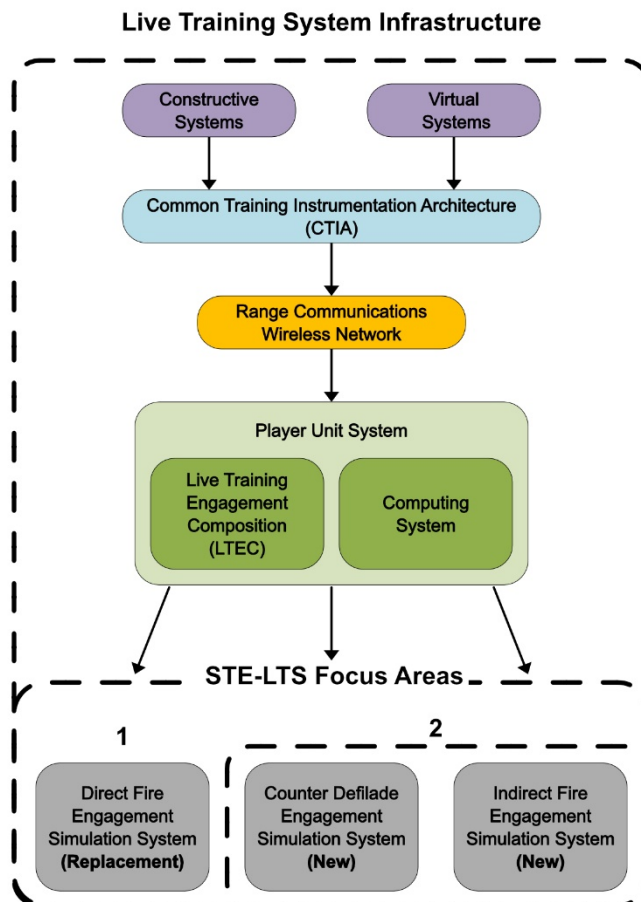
Live Training System Infrastructure

Constructive Systems

Virtual Systems

Common Training Instrumentation Architecture (CTIA)

Range Communications Wireless Network

Player Unit System

Live Training Engagement Composition (LTEC)

Computing System

STE-LTS Focus Areas

1

2

Direct Fire Engagement Simulation System (Replacement)

Counter Defilade Engagement Simulation System (New)

Indirect Fire Engagement Simulation System (New)